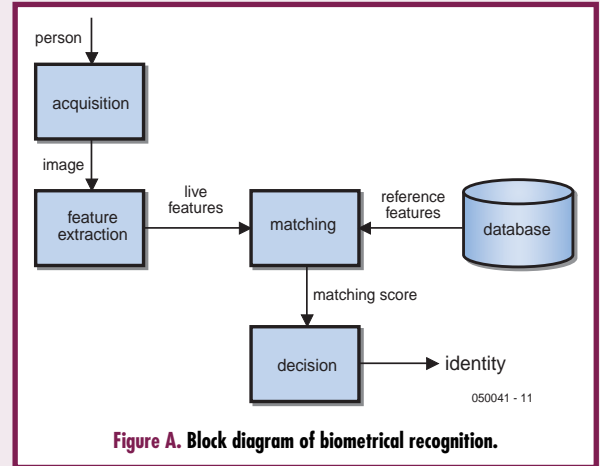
person

acquisition

image

feature extraction

live features

matching

reference features

database

matching score

decision

identity

050041 - 11

Figure A. Block diagram of biometrical recognition.